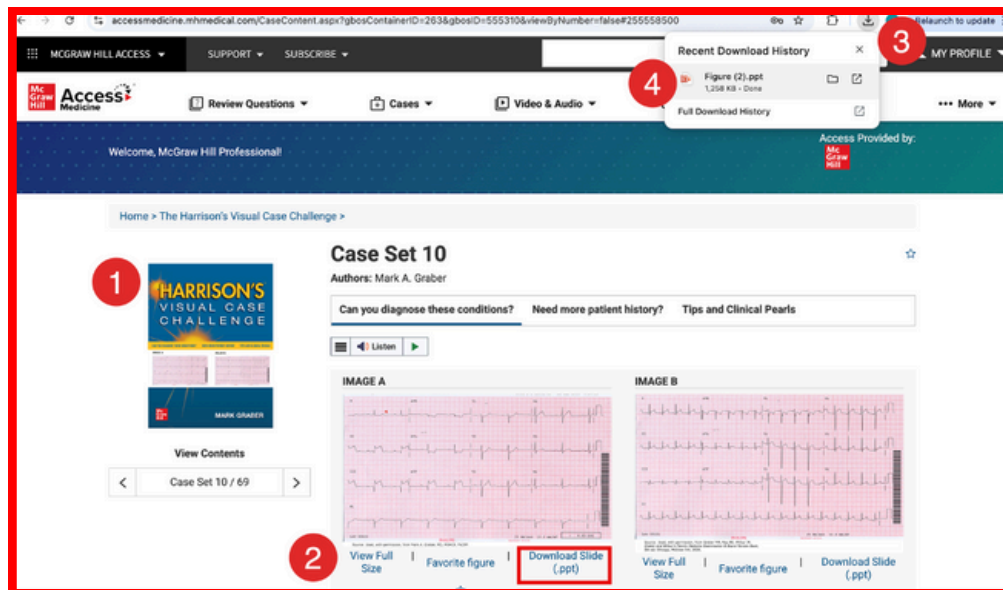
accessmedicine.mhmedical.com/CaseContent.aspx?gbosContainerID=263&gbosID=555310&viewByNumber=false#255558500

Relaunch to update

MCGRAW HILL ACCESS SUPPORT SUBSCRIBE

Recent Download History

Figure (2).ppt
1,258 KB • Done

Full Download History

3

MY PROFILE

4

Mc Graw Hill Access Medicine

Review Questions Cases Video & Audio More

Welcome, McGraw Hill Professional!

Access Provided by:

Mc Graw Hill

Home > The Harrison's Visual Case Challenge >

1

HARRISON'S VISUAL CASE CHALLENGE

MARK GRABER

View Contents

Case Set 10 / 69

Case Set 10

Authors: Mark A. Graber

Can you diagnose these conditions? Need more patient history? Tips and Clinical Pearls

Listen

IMAGE A

IMAGE B

2

View Full Size | Favorite figure | Download Slide (.ppt)

View Full Size | Favorite figure | Download Slide (.ppt)